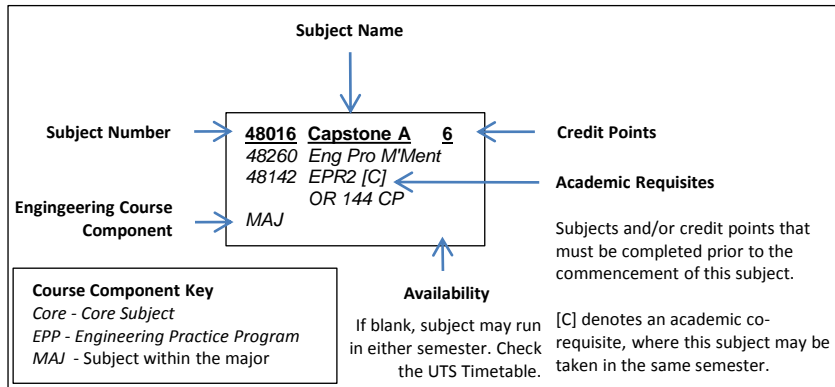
Subject Name

Subject Number

48016 Capstone A 6
48260 Eng Pro M'Ment
48142 EPR2 [C]
OR 144 CP
MAJ

Credit Points

Academic Requisites

Engingeering Course Component

Subjects and/or credit points that must be completed prior to the commencement of this subject.

Course Component Key
Core - Core Subject
EPP - Engineering Practice Program
MAJ - Subject within the major

Availability

If blank, subject may run in either semester. Check the UTS Timetable.

[C] denotes an academic co-requisite, where this subject may be taken in the same semester.